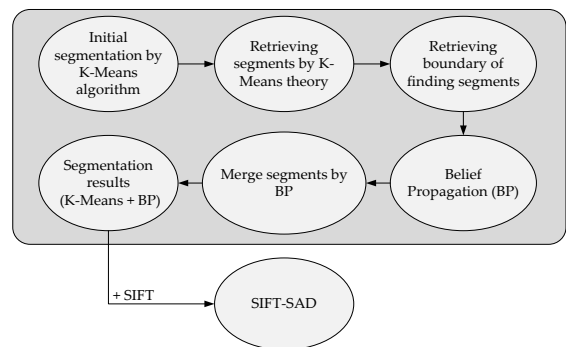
Initial segmentation by K-Means algorithm

Retrieving segments by K-Means theory

Retrieving boundary of finding segments

Belief Propagation (BP)

Merge segments by BP

Segmentation results (K-Means + BP)

+ SIFT

SIFT-SAD